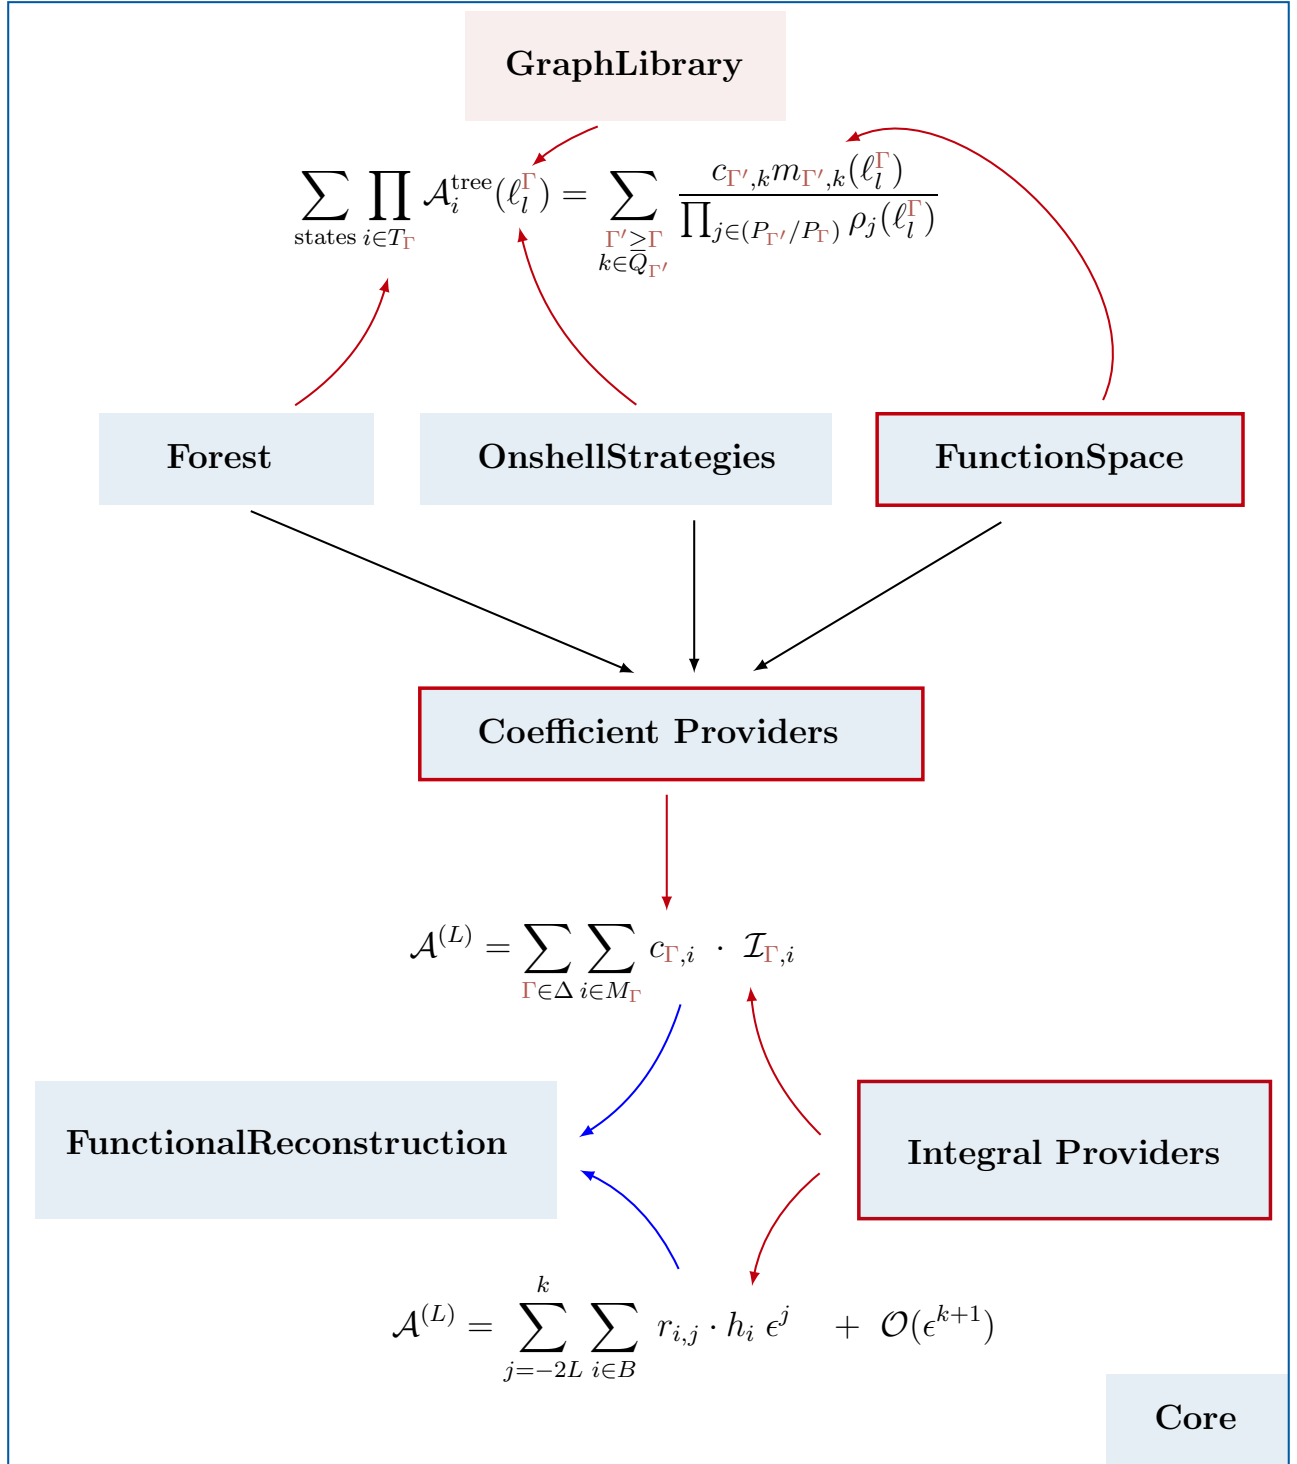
GraphLibrary

$\sum_{\text{states}} \prod_{i \in T_\Gamma} \mathcal{A}_i^{\text{tree}}(\ell_l^\Gamma) = \sum_{\substack{\Gamma' \geq \Gamma \\ k \in \overline{Q}_{\Gamma'}}} \frac{c_{\Gamma',k} m_{\Gamma',k}(\ell_l^\Gamma)}{\prod_{j \in (P_{\Gamma'}/P_\Gamma)} \rho_j(\ell_l^\Gamma)}$

Forest

OnshellStrategies

FunctionSpace

Coefficient Providers

$\mathcal{A}^{(L)} = \sum_{\Gamma \in \Delta} \sum_{i \in M_\Gamma} c_{\Gamma,i} \cdot \mathcal{I}_{\Gamma,i}$

FunctionalReconstruction

Integral Providers

$\mathcal{A}^{(L)} = \sum_{j=-2L}^{k} \sum_{i \in B} r_{i,j} \cdot h_i \, \epsilon^j + \mathcal{O}(\epsilon^{k+1})$

Core